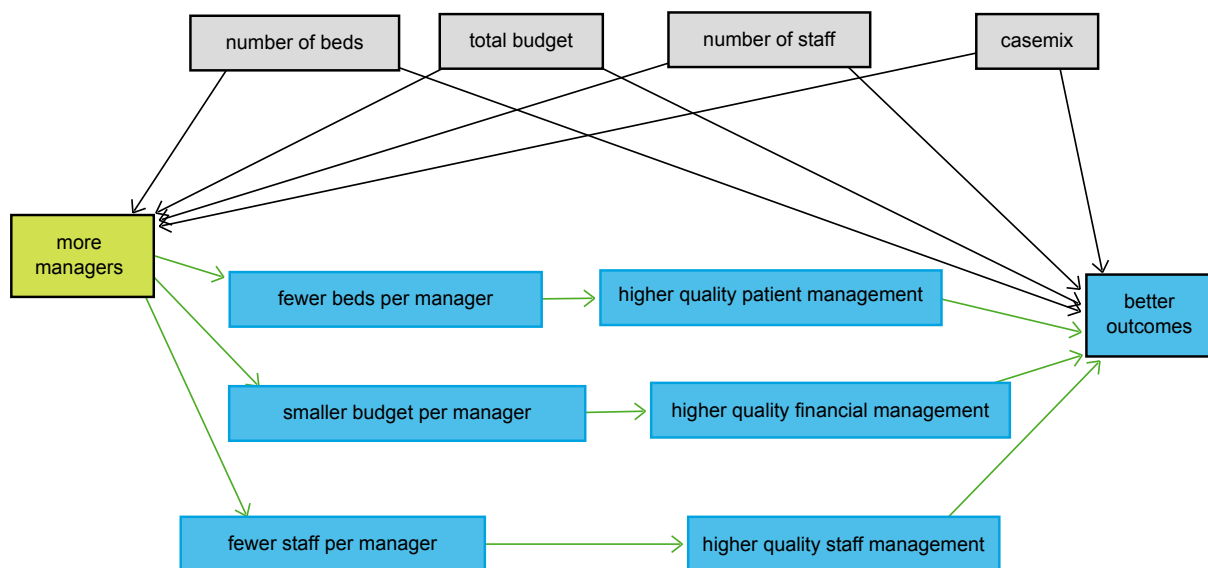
number of beds

total budget

number of staff

casemix

more managers

fewer beds per manager

higher quality patient management

better outcomes

smaller budget per manager

higher quality financial management

fewer staff per manager

higher quality staff management